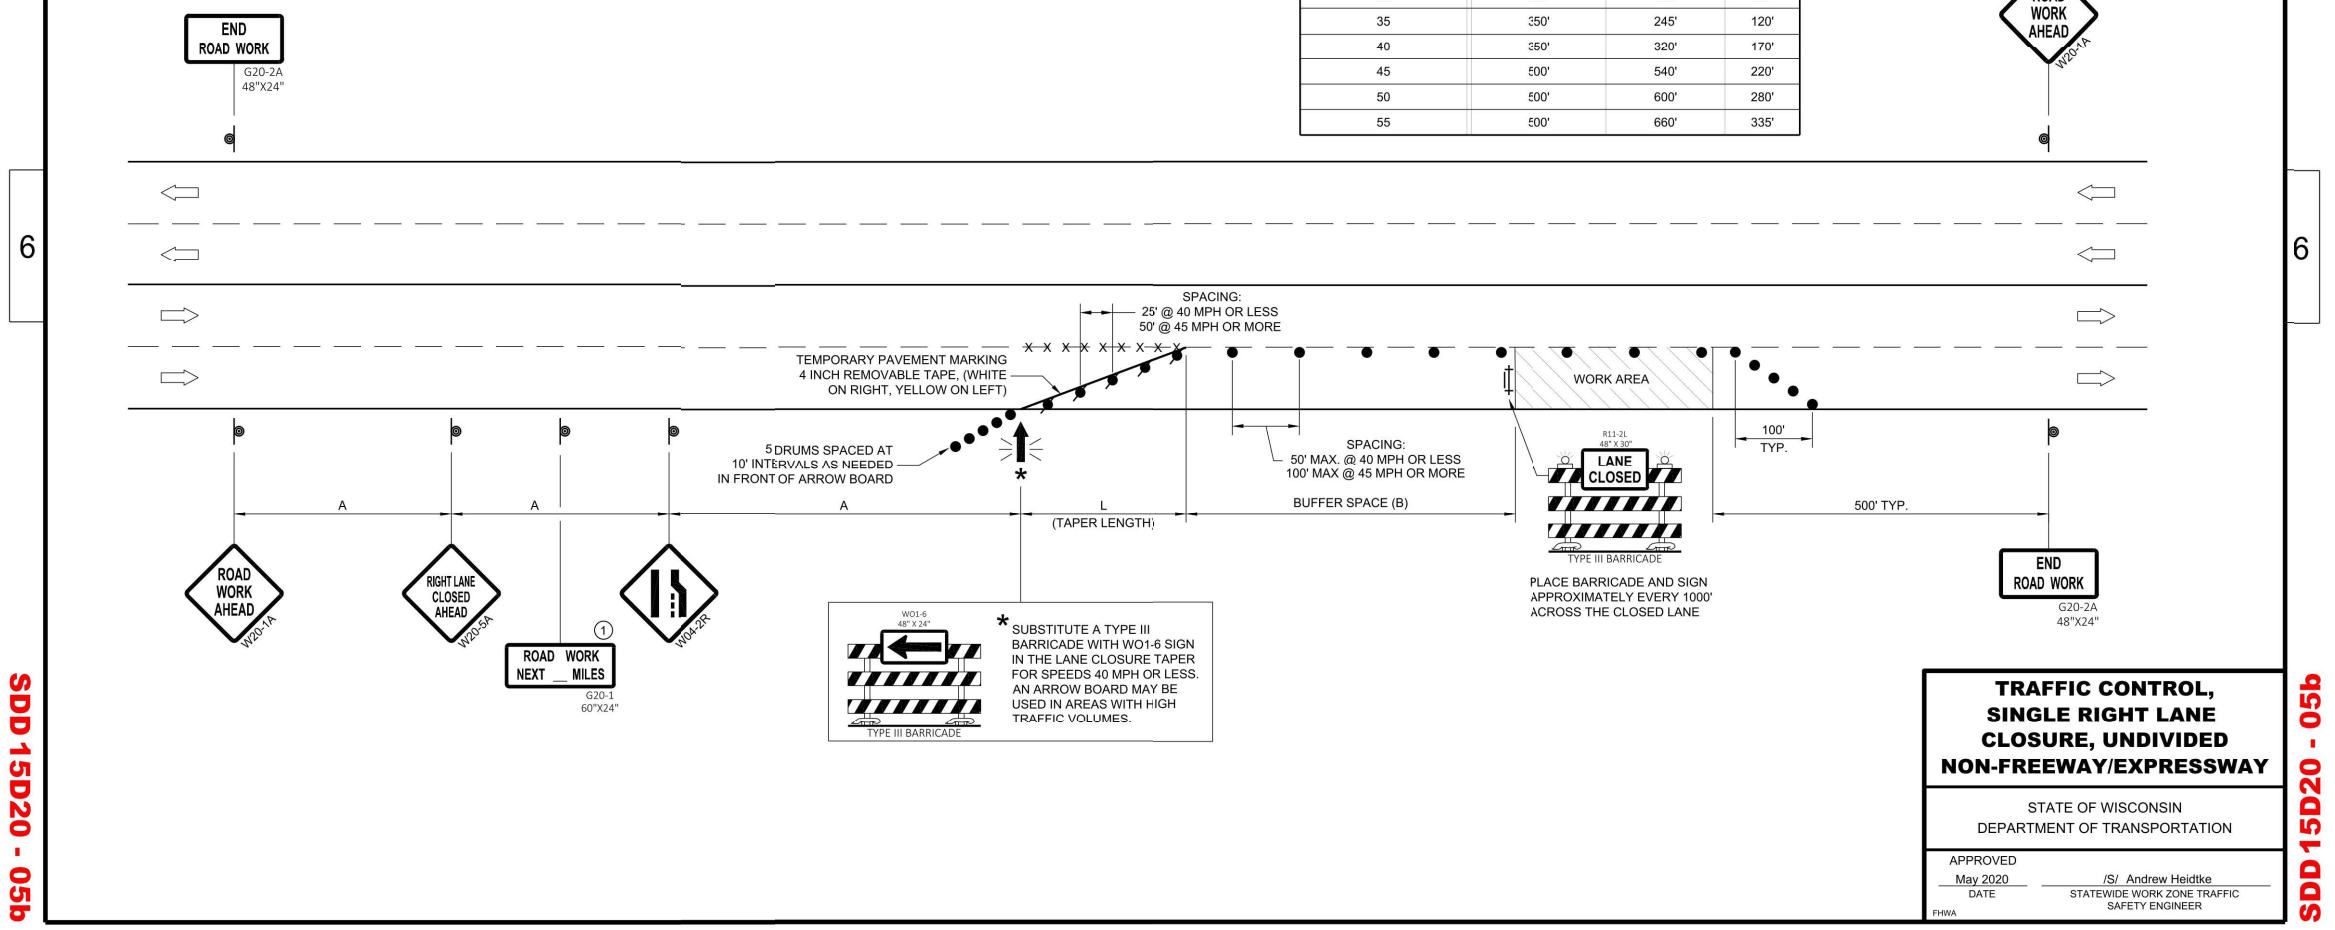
END ROAD WORK
G20-2A
48"X24"

| 35 | 350' | 245' | 120' |
|---|---|---|---|
| 40 | 350' | 320' | 170' |
| 45 | 500' | 540' | 220' |
| 50 | 500' | 600' | 280' |
| 55 | 500' | 660' | 335' |

WORK AHEAD
W20-1A

6

6

SPACING:
25' @ 40 MPH OR LESS
50' @ 45 MPH OR MORE

TEMPORARY PAVEMENT MARKING 4 INCH REMOVABLE TAPE, (WHITE ON RIGHT, YELLOW ON LEFT)

WORK AREA

5 DRUMS SPACED AT 10' INTERVALS AS NEEDED IN FRONT OF ARROW BOARD

*

SPACING:
50' MAX. @ 40 MPH OR LESS
100' MAX @ 45 MPH OR MORE

R11-2L
48" X 30"
LANE CLOSED

100'
TYP.

A

A

A

L
(TAPER LENGTH)

BUFFER SPACE (B)

500' TYP.

TYPE III BARRICADE

ROAD WORK AHEAD
W20-1A

RIGHT LANE CLOSED AHEAD
W20-5A

①
ROAD WORK NEXT __ MILES
G20-1
60"X24"

W04-2R

W01-6
48" X 24"

TYPE III BARRICADE

* SUBSTITUTE A TYPE III BARRICADE WITH WO1-6 SIGN IN THE LANE CLOSURE TAPER FOR SPEEDS 40 MPH OR LESS. AN ARROW BOARD MAY BE USED IN AREAS WITH HIGH TRAFFIC VOLUMES.

PLACE BARRICADE AND SIGN APPROXIMATELY EVERY 1000' ACROSS THE CLOSED LANE

END ROAD WORK
G20-2A
48"X24"

TRAFFIC CONTROL, SINGLE RIGHT LANE CLOSURE, UNDIVIDED NON-FREEWAY/EXPRESSWAY

STATE OF WISCONSIN
DEPARTMENT OF TRANSPORTATION

APPROVED
May 2020
DATE
/S/ Andrew Heidtke
STATEWIDE WORK ZONE TRAFFIC SAFETY ENGINEER
FHWA

SDD 15D20 - 05b

SDD 15D20 - 05b